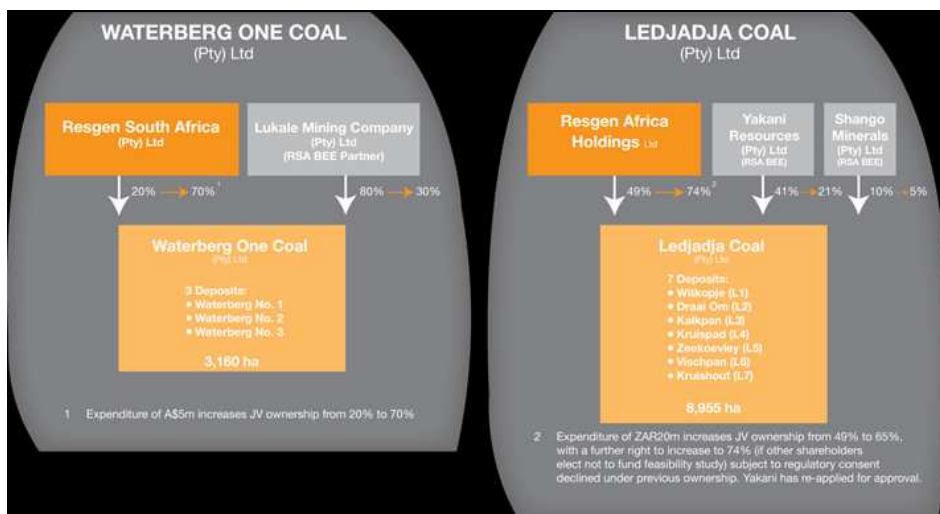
WATERBERG ONE COAL
(Pty) Ltd

Resgen South Africa
(Pty) Ltd

Lukale Mining Company
(Pty) Ltd
(RSA BEE Partner)

20% → 70%$^1$

80% → 30%

Waterberg One Coal
(Pty) Ltd

3 Deposits:
• Waterberg No. 1
• Waterberg No. 2
• Waterberg No. 3

3,160 ha

1 Expenditure of A\$5m increases JV ownership from 20% to 70%

LEDJADJA COAL
(Pty) Ltd

Resgen Africa Holdings Ltd

Yakani Resources
(Pty) Ltd
(RSA BEE)

Shango Minerals
(Pty) Ltd
(RSA BEE)

49% → 74%$^2$

41% → 21%

10% → 5%

Ledjadja Coal
(Pty) Ltd

7 Deposits:
• Witkopje (L1)
• Draai Om (L2)
• Kalkpan (L3)
• Kruispad (L4)
• Zeekoevley (L5)
• Vischpan (L6)
• Kruishout (L7)

8,955 ha

2 Expenditure of ZAR20m increases JV ownership from 49% to 65%, with a further right to increase to 74% (if other shareholders elect not to fund feasibility study) subject to regulatory consent declined under previous ownership. Yakani has re-applied for approval.